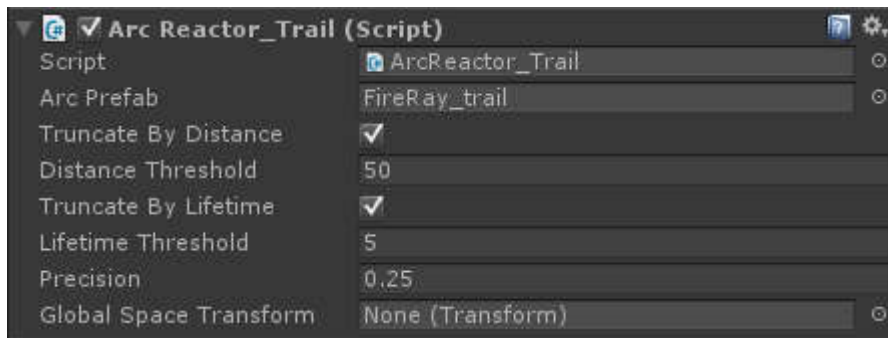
Arc Reactor_Trail (Script)

Script ArcReactor_Trail

Arc Prefab FireRay_trail

Truncate By Distance

Distance Threshold 50

Truncate By Lifetime

Lifetime Threshold 5

Precision 0.25

Global Space Transform None (Transform)